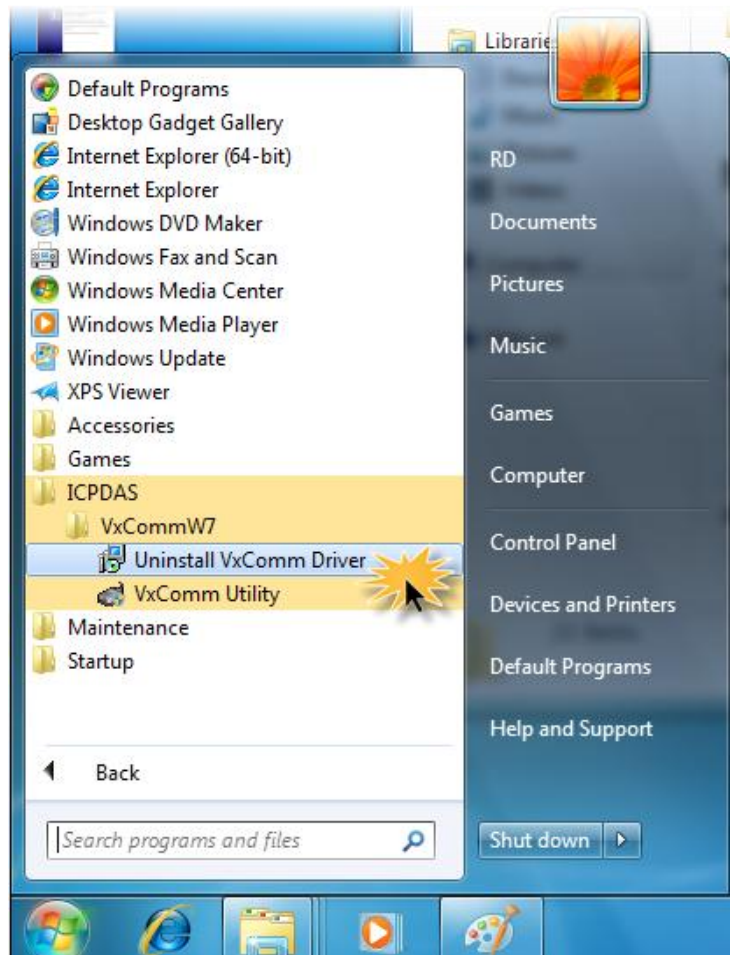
Librarie

Default Programs
Desktop Gadget Gallery
Internet Explorer (64-bit)
Internet Explorer
Windows DVD Maker
Windows Fax and Scan
Windows Media Center
Windows Media Player
Windows Update
XPS Viewer
Accessories
Games
ICPDAS
VxCommW7
Uninstall VxComm Driver
VxComm Utility
Maintenance
Startup

Back

Search programs and files

RD
Documents
Pictures
Music
Games
Computer
Control Panel
Devices and Printers
Default Programs
Help and Support

Shut down